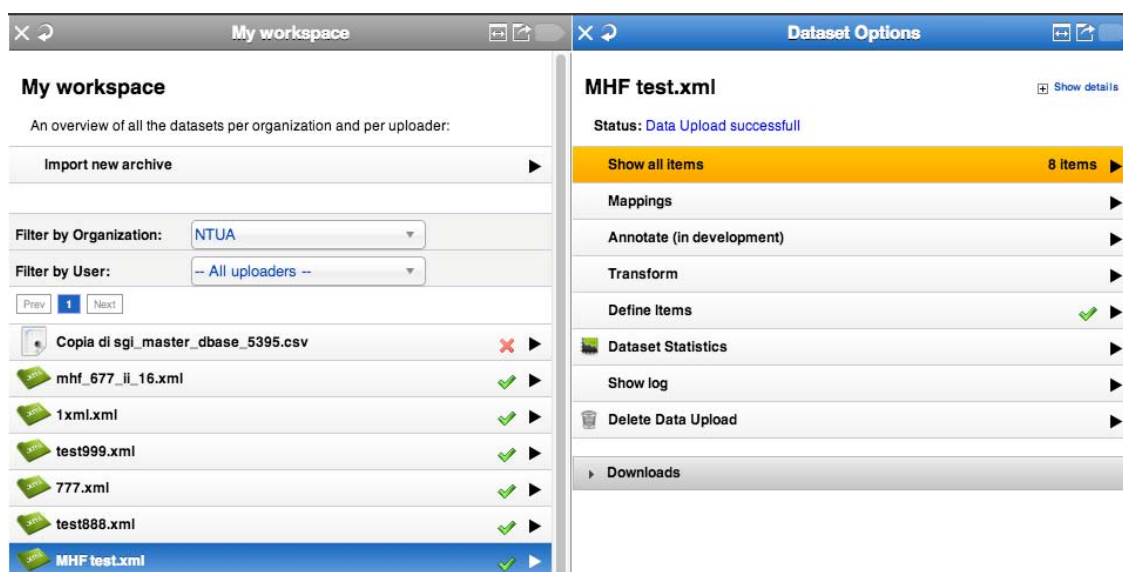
My workspace

My workspace

An overview of all the datasets per organization and per uploader:

Import new archive

Filter by Organization: NTUA

Filter by User: -- All uploaders --

Prev 1 Next

Copia di sgi_master_dbase_5395.csv

mhf_677_ii_16.xml

1xml.xml

test999.xml

777.xml

test888.xml

MHF test.xml

Dataset Options

MHF test.xml

Show details

Status: Data Upload successfull

Show all items 8 items

Mappings

Annotate (in development)

Transform

Define Items

Dataset Statistics

Show log

Delete Data Upload

Downloads